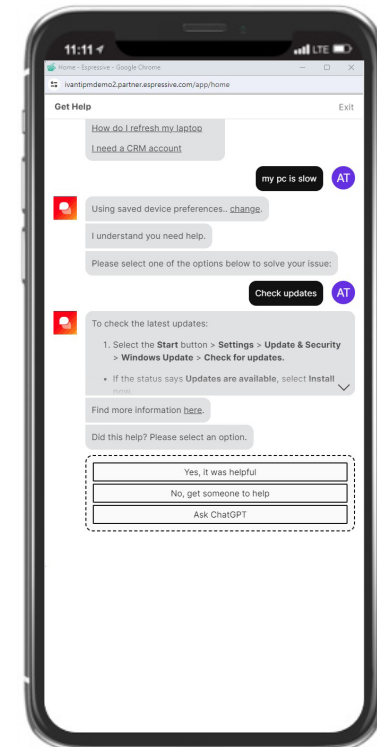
11:11

LTE

Home - Espressive - Google Chrome

ivantipmdemo2.partner.espressive.com/app/home

Get Help

Exit

How do I refresh my laptop

I need a CRM account

my pc is slow

AT

Using saved device preferences.. change.

I understand you need help.

Please select one of the options below to solve your issue:

Check updates

AT

To check the latest updates:

1. Select the **Start** button > **Settings** > **Update & Security** > **Windows Update** > **Check for updates.**

• If the status says **Updates are available**, select **Install** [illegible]

Find more information here.

Did this help? Please select an option.

Yes, it was helpful

No, get someone to help

Ask ChatGPT